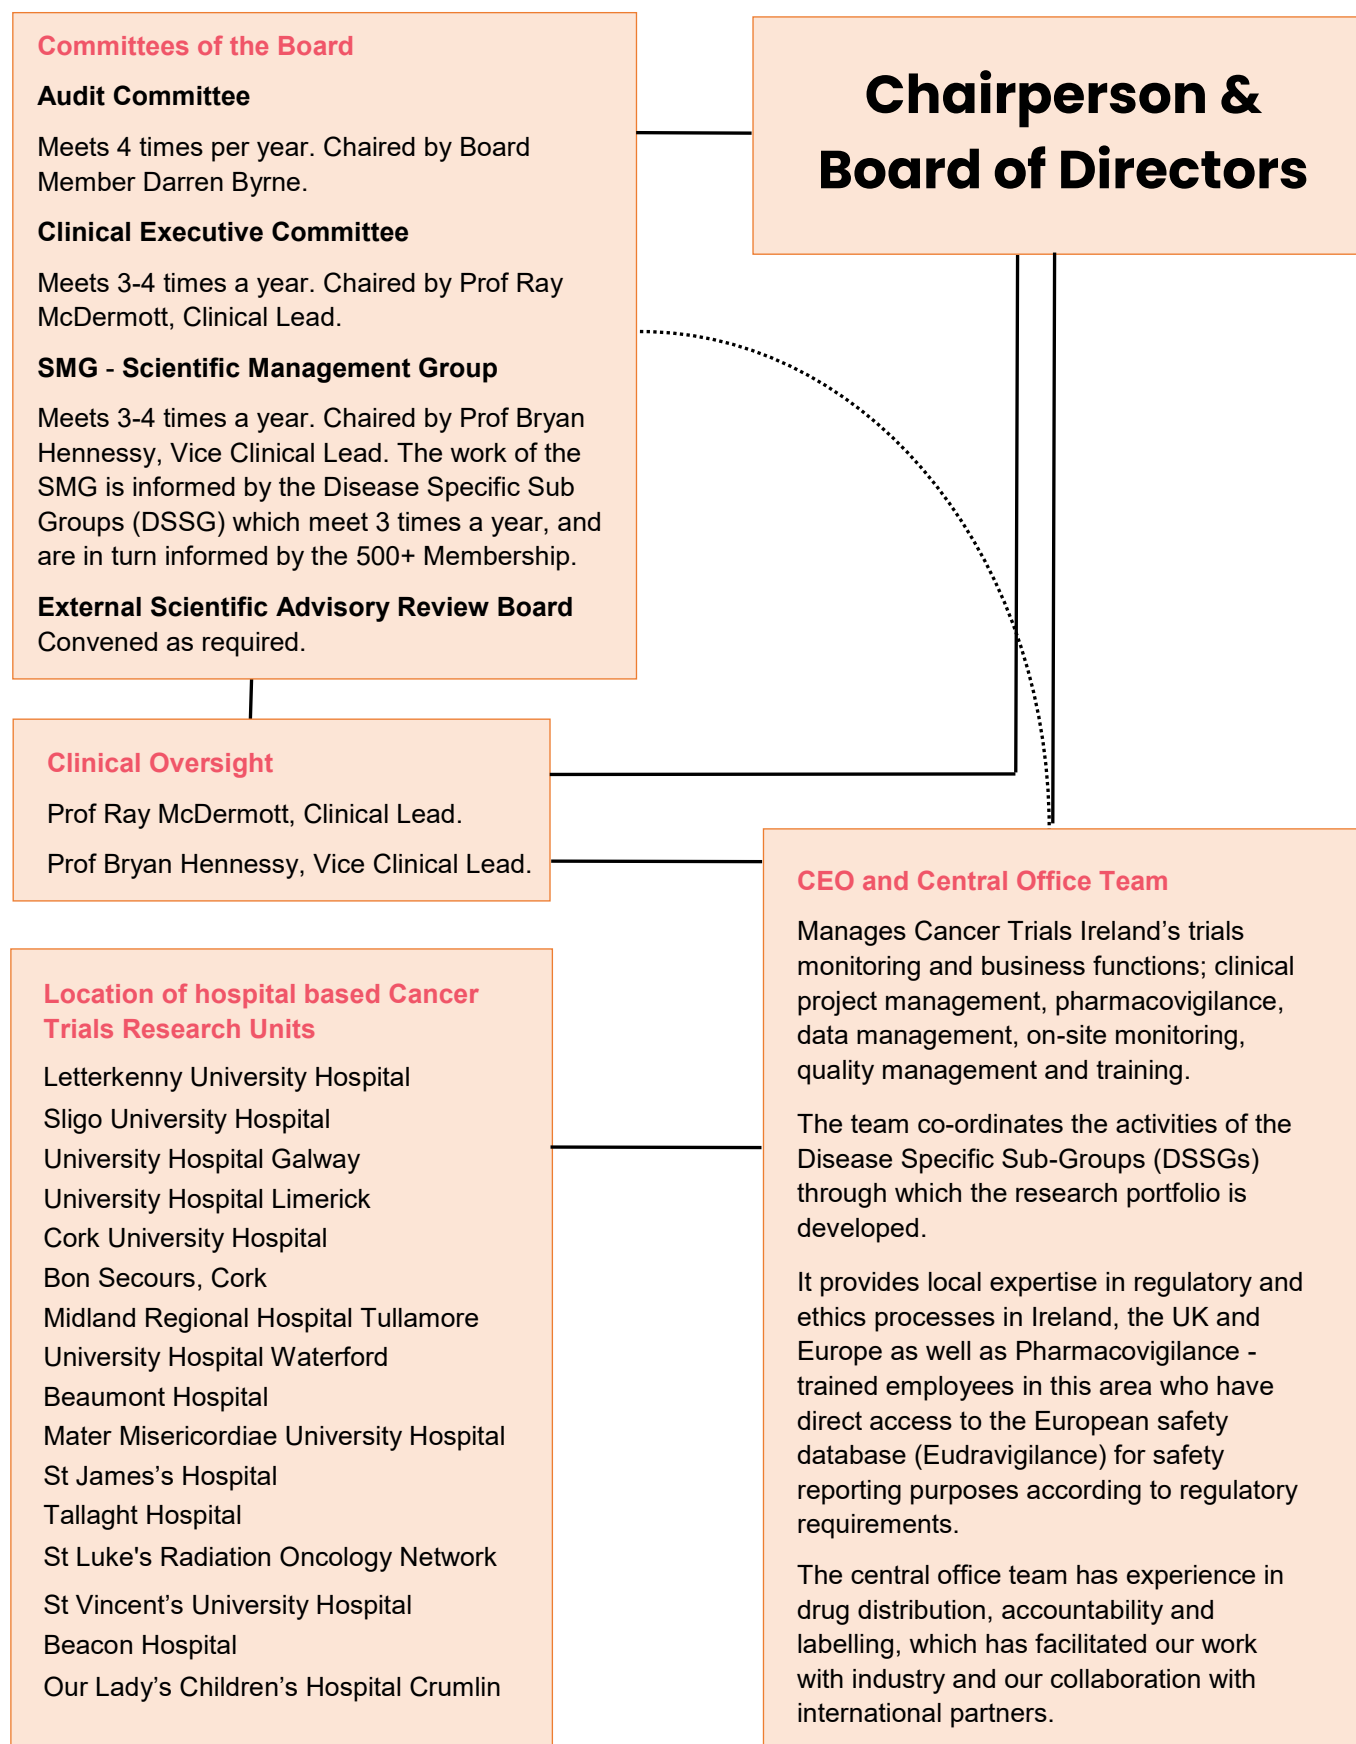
Committees of the Board

Audit Committee

Meets 4 times per year. Chaired by Board Member Darren Byrne.

Clinical Executive Committee

Meets 3-4 times a year. Chaired by Prof Ray McDermott, Clinical Lead.

SMG - Scientific Management Group

Meets 3-4 times a year. Chaired by Prof Bryan Hennessy, Vice Clinical Lead. The work of the SMG is informed by the Disease Specific Sub Groups (DSSG) which meet 3 times a year, and are in turn informed by the 500+ Membership.

External Scientific Advisory Review Board
Convened as required.

Chairperson & Board of Directors

Clinical Oversight

Prof Ray McDermott, Clinical Lead.

Prof Bryan Hennessy, Vice Clinical Lead.

Location of hospital based Cancer Trials Research Units

Letterkenny University Hospital
Sligo University Hospital
University Hospital Galway
University Hospital Limerick
Cork University Hospital
Bon Secours, Cork
Midland Regional Hospital Tullamore
University Hospital Waterford
Beaumont Hospital
Mater Misericordiae University Hospital
St James's Hospital
Tallaght Hospital
St Luke's Radiation Oncology Network
St Vincent's University Hospital
Beacon Hospital
Our Lady's Children's Hospital Crumlin

CEO and Central Office Team

Manages Cancer Trials Ireland's trials monitoring and business functions; clinical project management, pharmacovigilance, data management, on-site monitoring, quality management and training.

The team co-ordinates the activities of the Disease Specific Sub-Groups (DSSGs) through which the research portfolio is developed.

It provides local expertise in regulatory and ethics processes in Ireland, the UK and Europe as well as Pharmacovigilance - trained employees in this area who have direct access to the European safety database (Eudravigilance) for safety reporting purposes according to regulatory requirements.

The central office team has experience in drug distribution, accountability and labelling, which has facilitated our work with industry and our collaboration with international partners.